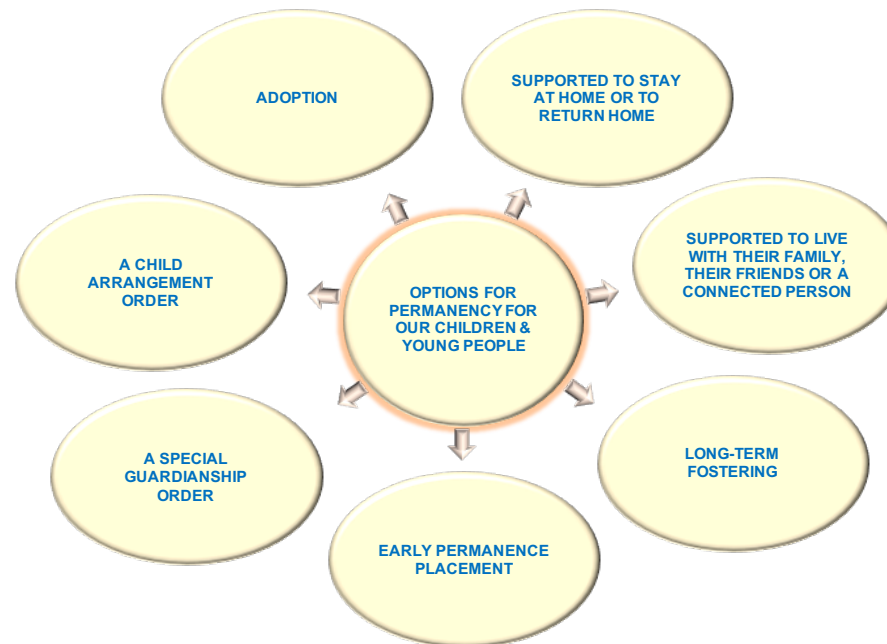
OPTIONS FOR PERMANENCY FOR OUR CHILDREN & YOUNG PEOPLE

ADOPTION

SUPPORTED TO STAY AT HOME OR TO RETURN HOME

SUPPORTED TO LIVE WITH THEIR FAMILY, THEIR FRIENDS OR A CONNECTED PERSON

LONG-TERM FOSTERING

EARLY PERMANENCE PLACEMENT

A SPECIAL GUARDIANSHIP ORDER

A CHILD ARRANGEMENT ORDER